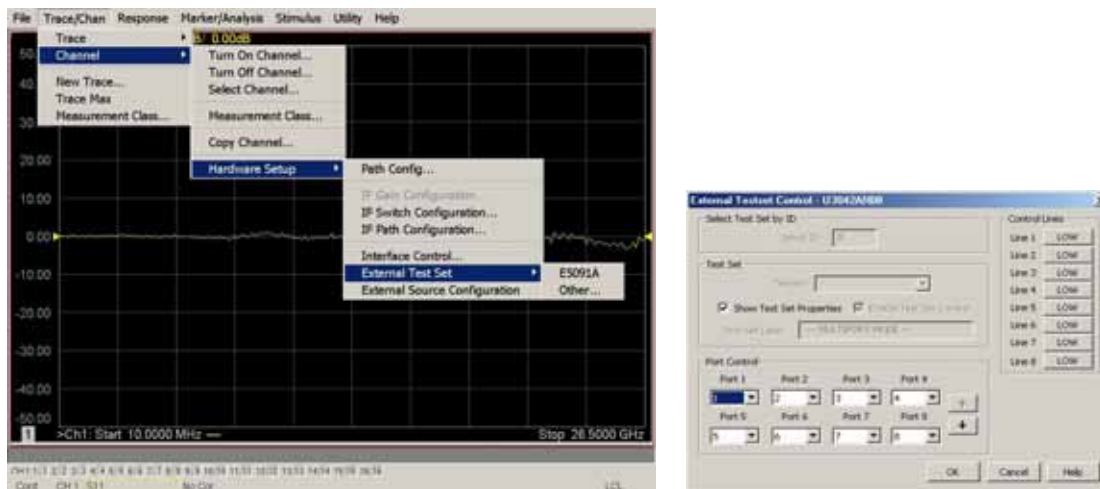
File Trace/Chan Response Marker/Analysis Stimulus Utility Help

Trace
Channel
New Trace...
Trace Max
Measurement Class...

5/ 0.00dB

Turn On Channel...
Turn Off Channel...
Select Channel...
Measurement Class...
Copy Channel...
Hardware Setup

Path Config...
IF Gain Configuration
IF Switch Configuration...
IF Path Configuration...
Interface Control...
External Test Set
External Source Configuration

E5091A
Other...

50
40
30
20.00
10.00
0.00
-10.00
-20.00
-30.00
-40.00
-50.00

1 >Ch1: Start 10.0000 MHz — Stop 26.5000 GHz

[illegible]
Cont. CH 1: S11 No Cor LCL

External Testset Control - U3042AH08

Select Test Set by ID
Select ID: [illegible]

Test Set
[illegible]
Show Test Set Properties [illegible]
Test Set Label: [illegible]

Port Control
Port 1 Port 2 Port 3 Port 4
1 2 3 4
Port 5 Port 6 Port 7 Port 8
5 6 7 8

Control Lines
Line 1 LOW
Line 2 LOW
Line 3 LOW
Line 4 LOW
Line 5 LOW
Line 6 LOW
Line 7 LOW
Line 8 LOW

OK Cancel Help